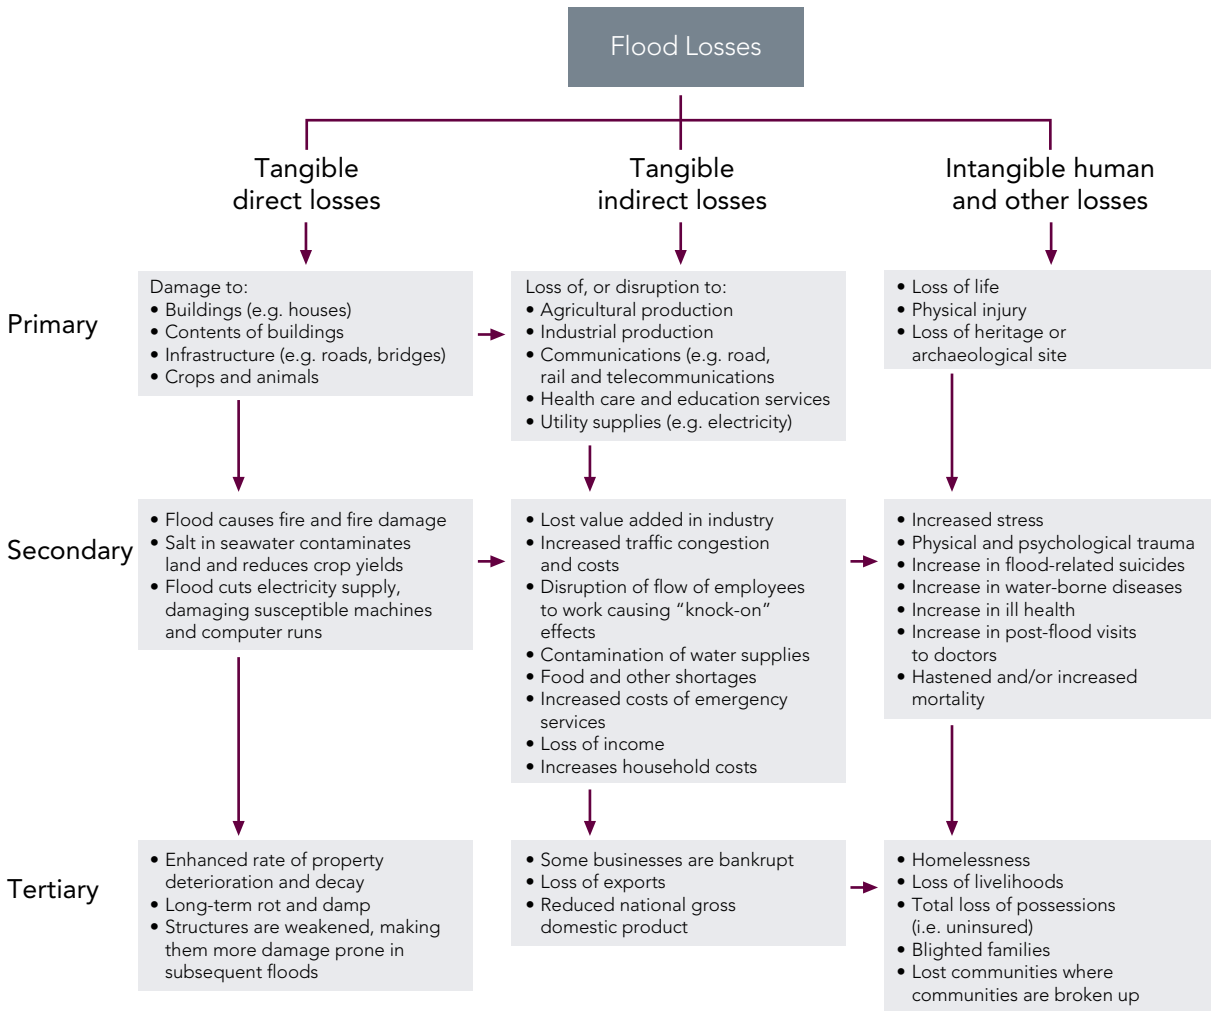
Flood Losses

Tangible direct losses

Tangible indirect losses

Intangible human and other losses

Primary

Damage to:
• Buildings (e.g. houses)
• Contents of buildings
• Infrastructure (e.g. roads, bridges)
• Crops and animals

Loss of, or disruption to:
• Agricultural production
• Industrial production
• Communications (e.g. road, rail and telecommunications
• Health care and education services
• Utility supplies (e.g. electricity)

• Loss of life
• Physical injury
• Loss of heritage or archaeological site

Secondary

• Flood causes fire and fire damage
• Salt in seawater contaminates land and reduces crop yields
• Flood cuts electricity supply, damaging susceptible machines and computer runs

• Lost value added in industry
• Increased traffic congestion and costs
• Disruption of flow of employees to work causing "knock-on" effects
• Contamination of water supplies
• Food and other shortages
• Increased costs of emergency services
• Loss of income
• Increases household costs

• Increased stress
• Physical and psychological trauma
• Increase in flood-related suicides
• Increase in water-borne diseases
• Increase in ill health
• Increase in post-flood visits to doctors
• Hastened and/or increased mortality

Tertiary

• Enhanced rate of property deterioration and decay
• Long-term rot and damp
• Structures are weakened, making them more damage prone in subsequent floods

• Some businesses are bankrupt
• Loss of exports
• Reduced national gross domestic product

• Homelessness
• Loss of livelihoods
• Total loss of possessions (i.e. uninsured)
• Blighted families
• Lost communities where communities are broken up